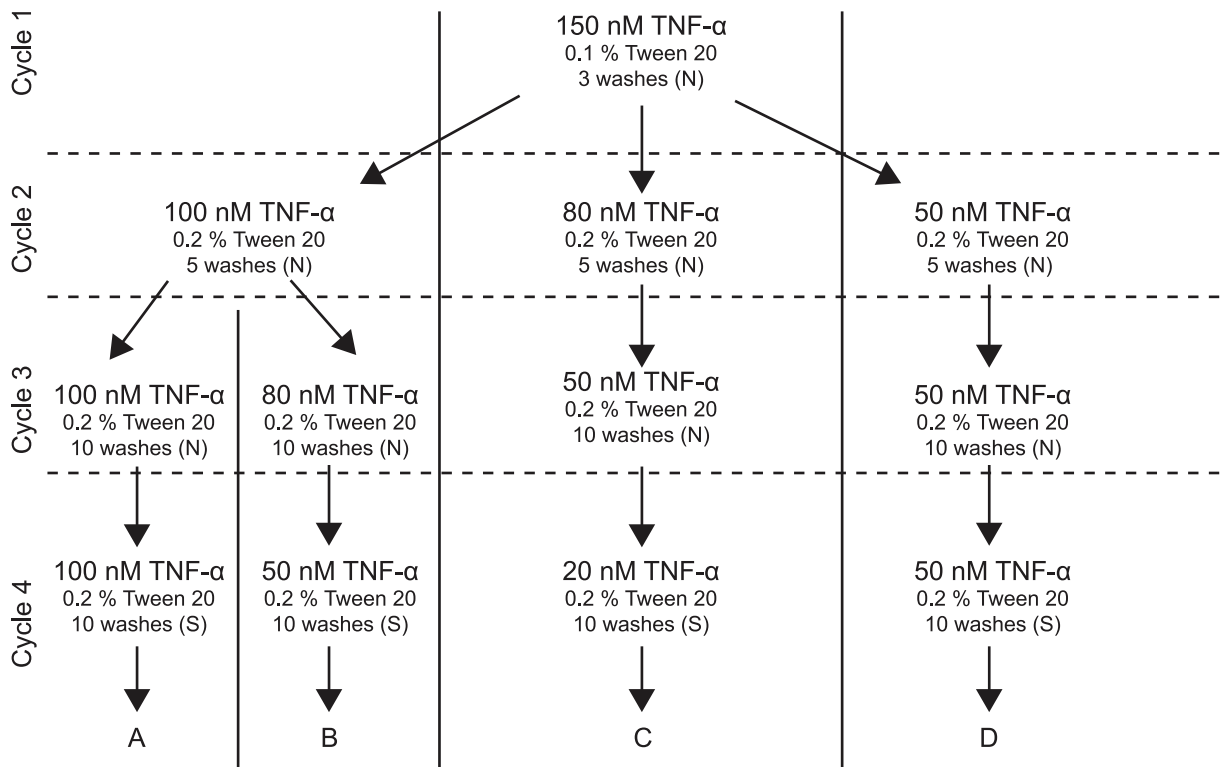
Cycle 1

150 nM TNF-α
0.1 % Tween 20
3 washes (N)

Cycle 2

100 nM TNF-α
0.2 % Tween 20
5 washes (N)

80 nM TNF-α
0.2 % Tween 20
5 washes (N)

50 nM TNF-α
0.2 % Tween 20
5 washes (N)

Cycle 3

100 nM TNF-α
0.2 % Tween 20
10 washes (N)

80 nM TNF-α
0.2 % Tween 20
10 washes (N)

50 nM TNF-α
0.2 % Tween 20
10 washes (N)

50 nM TNF-α
0.2 % Tween 20
10 washes (N)

Cycle 4

100 nM TNF-α
0.2 % Tween 20
10 washes (S)

50 nM TNF-α
0.2 % Tween 20
10 washes (S)

20 nM TNF-α
0.2 % Tween 20
10 washes (S)

50 nM TNF-α
0.2 % Tween 20
10 washes (S)

A

B

C

D